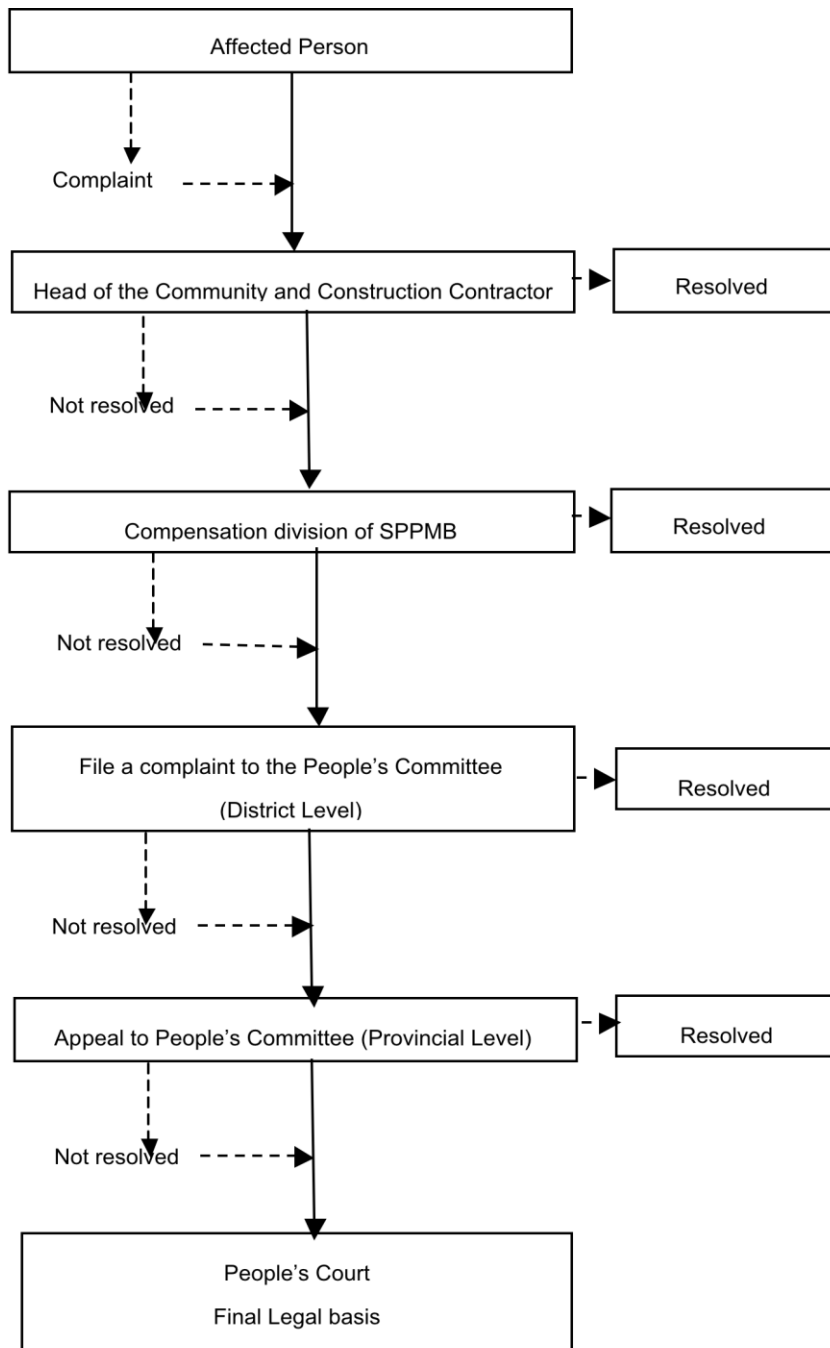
Affected Person

Complaint

Head of the Community and Construction Contractor

Resolved

Not resolved

Compensation division of SPPMB

Resolved

Not resolved

File a complaint to the People's Committee (District Level)

Resolved

Not resolved

Appeal to People's Committee (Provincial Level)

Resolved

Not resolved

People's Court
Final Legal basis